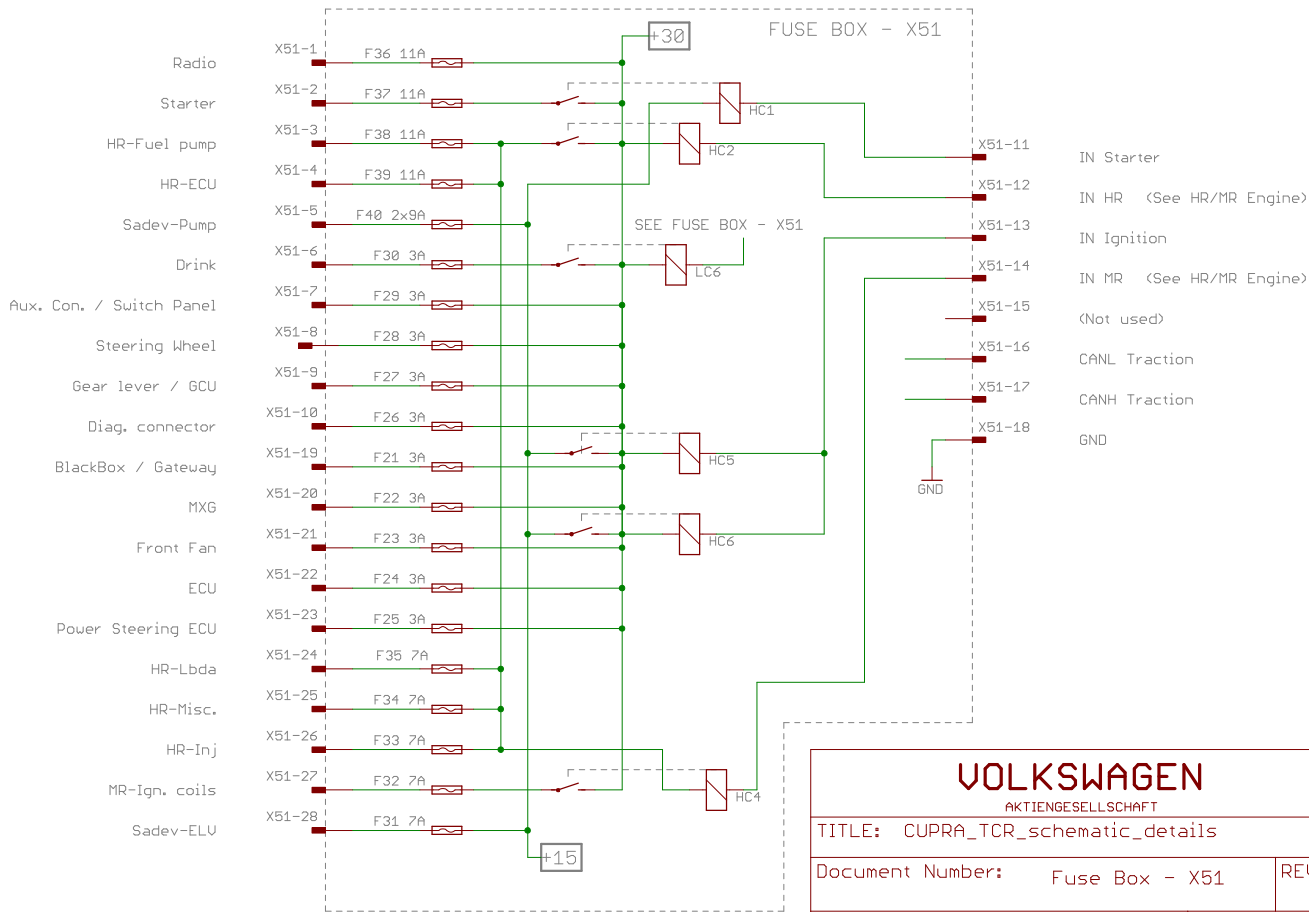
FUSE BOX - X51

+30

Radio X51-1 F36 11A
Starter X51-2 F37 11A
HR-Fuel pump X51-3 F38 11A
HR-ECU X51-4 F39 11A
Sadev-Pump X51-5 F40 2x9A
Drink X51-6 F30 3A
Aux. Con. / Switch Panel X51-7 F29 3A
Steering Wheel X51-8 F28 3A
Gear lever / GCU X51-9 F27 3A
Diag. connector X51-10 F26 3A
BlackBox / Gateway X51-19 F21 3A
MXG X51-20 F22 3A
Front Fan X51-21 F23 3A
ECU X51-22 F24 3A
Power Steering ECU X51-23 F25 3A
HR-Lbda X51-24 F35 7A
HR-Misc. X51-25 F34 7A
HR-Inj X51-26 F33 7A
MR-Ign. coils X51-27 F32 7A
Sadev-ELV X51-28 F31 7A

HC1
HC2
SEE FUSE BOX - X51
LC6
HC5
HC6
HC4

+15

X51-11 IN Starter
X51-12 IN HR (See HR/MR Engine)
X51-13 IN Ignition
X51-14 IN MR (See HR/MR Engine)
X51-15 (Not used)
X51-16 CANL Traction
X51-17 CANH Traction
X51-18 GND
GND

VOLKSWAGEN
AKTIENGESELLSCHAFT
TITLE: CUPRA_TCR_schematic_details
Document Number: Fuse Box - X51
RE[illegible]